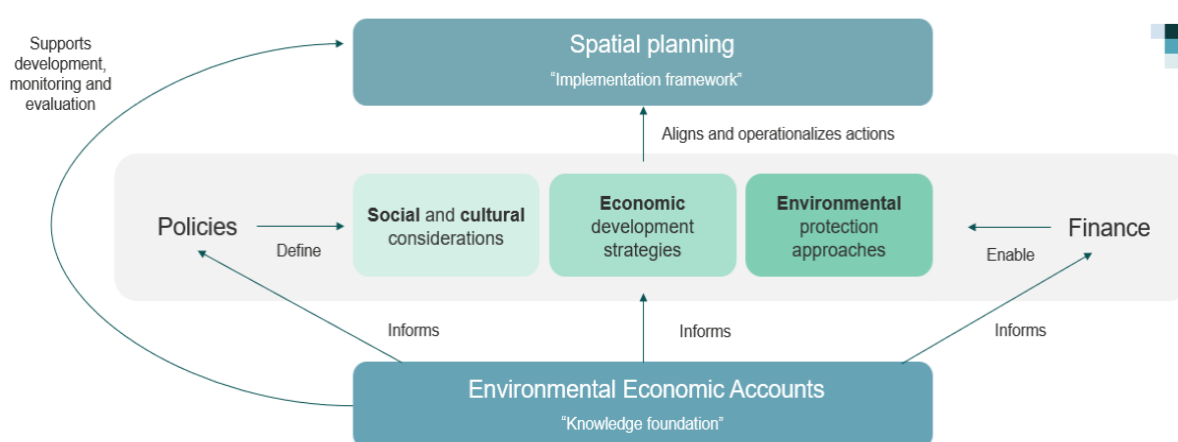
Supports development, monitoring and evaluation

Spatial planning

"Implementation framework"

Aligns and operationalizes actions

Policies

Define

Social and cultural considerations

Economic development strategies

Environmental protection approaches

Finance

Enable

Informs

Informs

Informs

Environmental Economic Accounts

"Knowledge foundation"